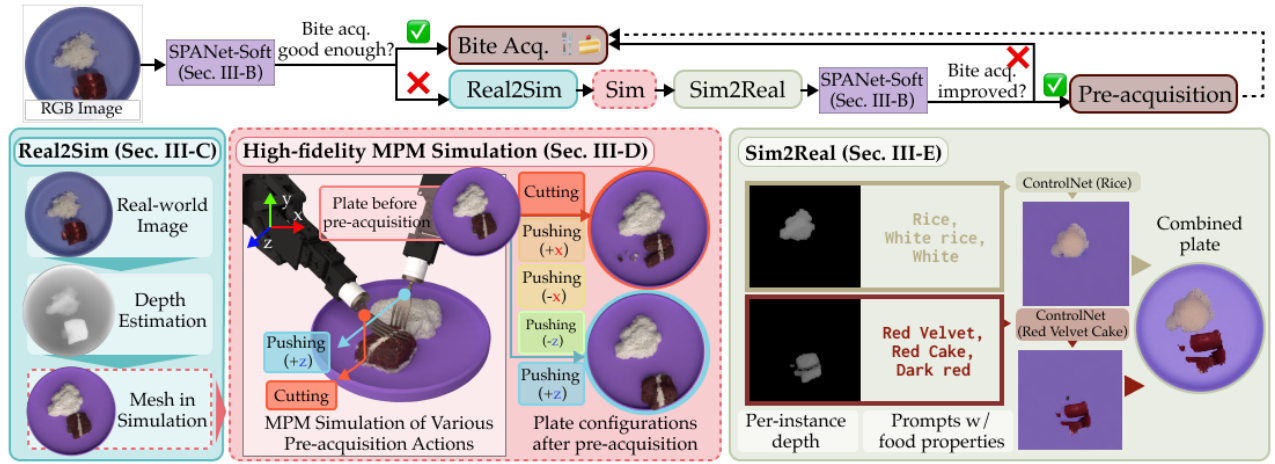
RGB Image

SPANet-Soft (Sec. III-B)

Bite acq. good enough?

Bite Acq.

Real2Sim

Sim

Sim2Real

SPANet-Soft (Sec. III-B)

Bite acq. improved?

Pre-acquisition

Real2Sim (Sec. III-C)

Real-world Image

Depth Estimation

Mesh in Simulation

High-fidelity MPM Simulation (Sec. III-D)

y

x

z

Plate before pre-acquisition

Pushing (+z)

Cutting

MPM Simulation of Various Pre-acquisition Actions

Cutting

Pushing (+x)

Pushing (-x)

Pushing (-z)

Pushing (+z)

Plate configurations after pre-acquisition

Sim2Real (Sec. III-E)

Rice, White rice, White

ControlNet (Rice)

Combined plate

Red Velvet, Red Cake, Dark red

ControlNet (Red Velvet Cake)

Per-instance depth

Prompts w/ food properties